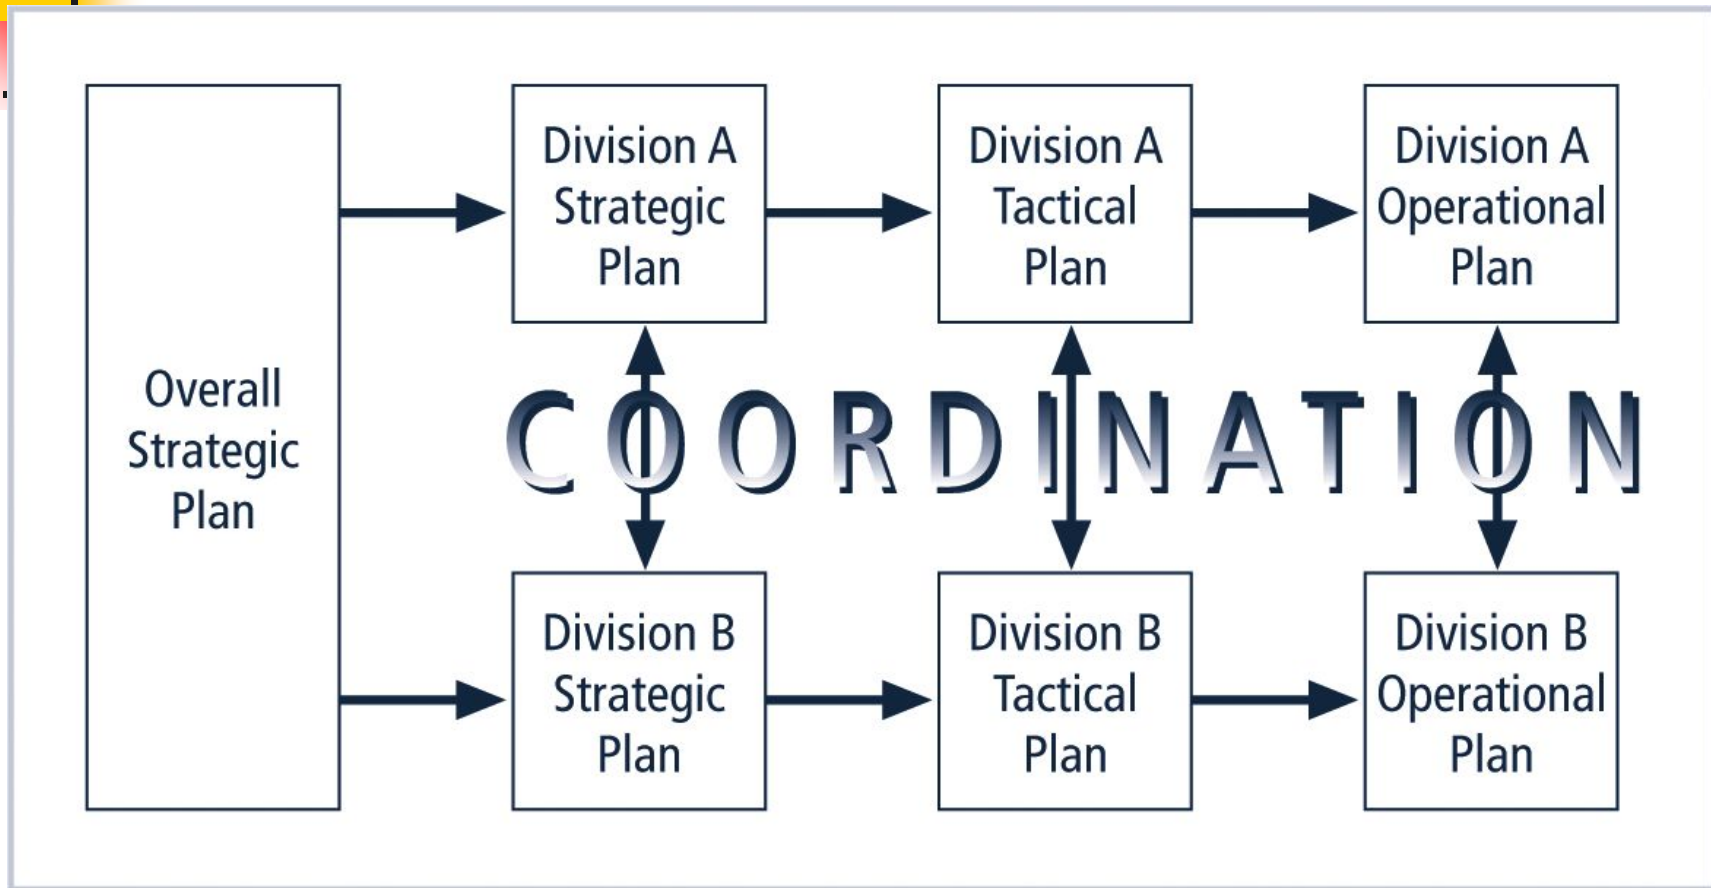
Overall Strategic Plan

Division A Strategic Plan

Division A Tactical Plan

Division A Operational Plan

COORDINATION

Division B Strategic Plan

Division B Tactical Plan

Division B Operational Plan